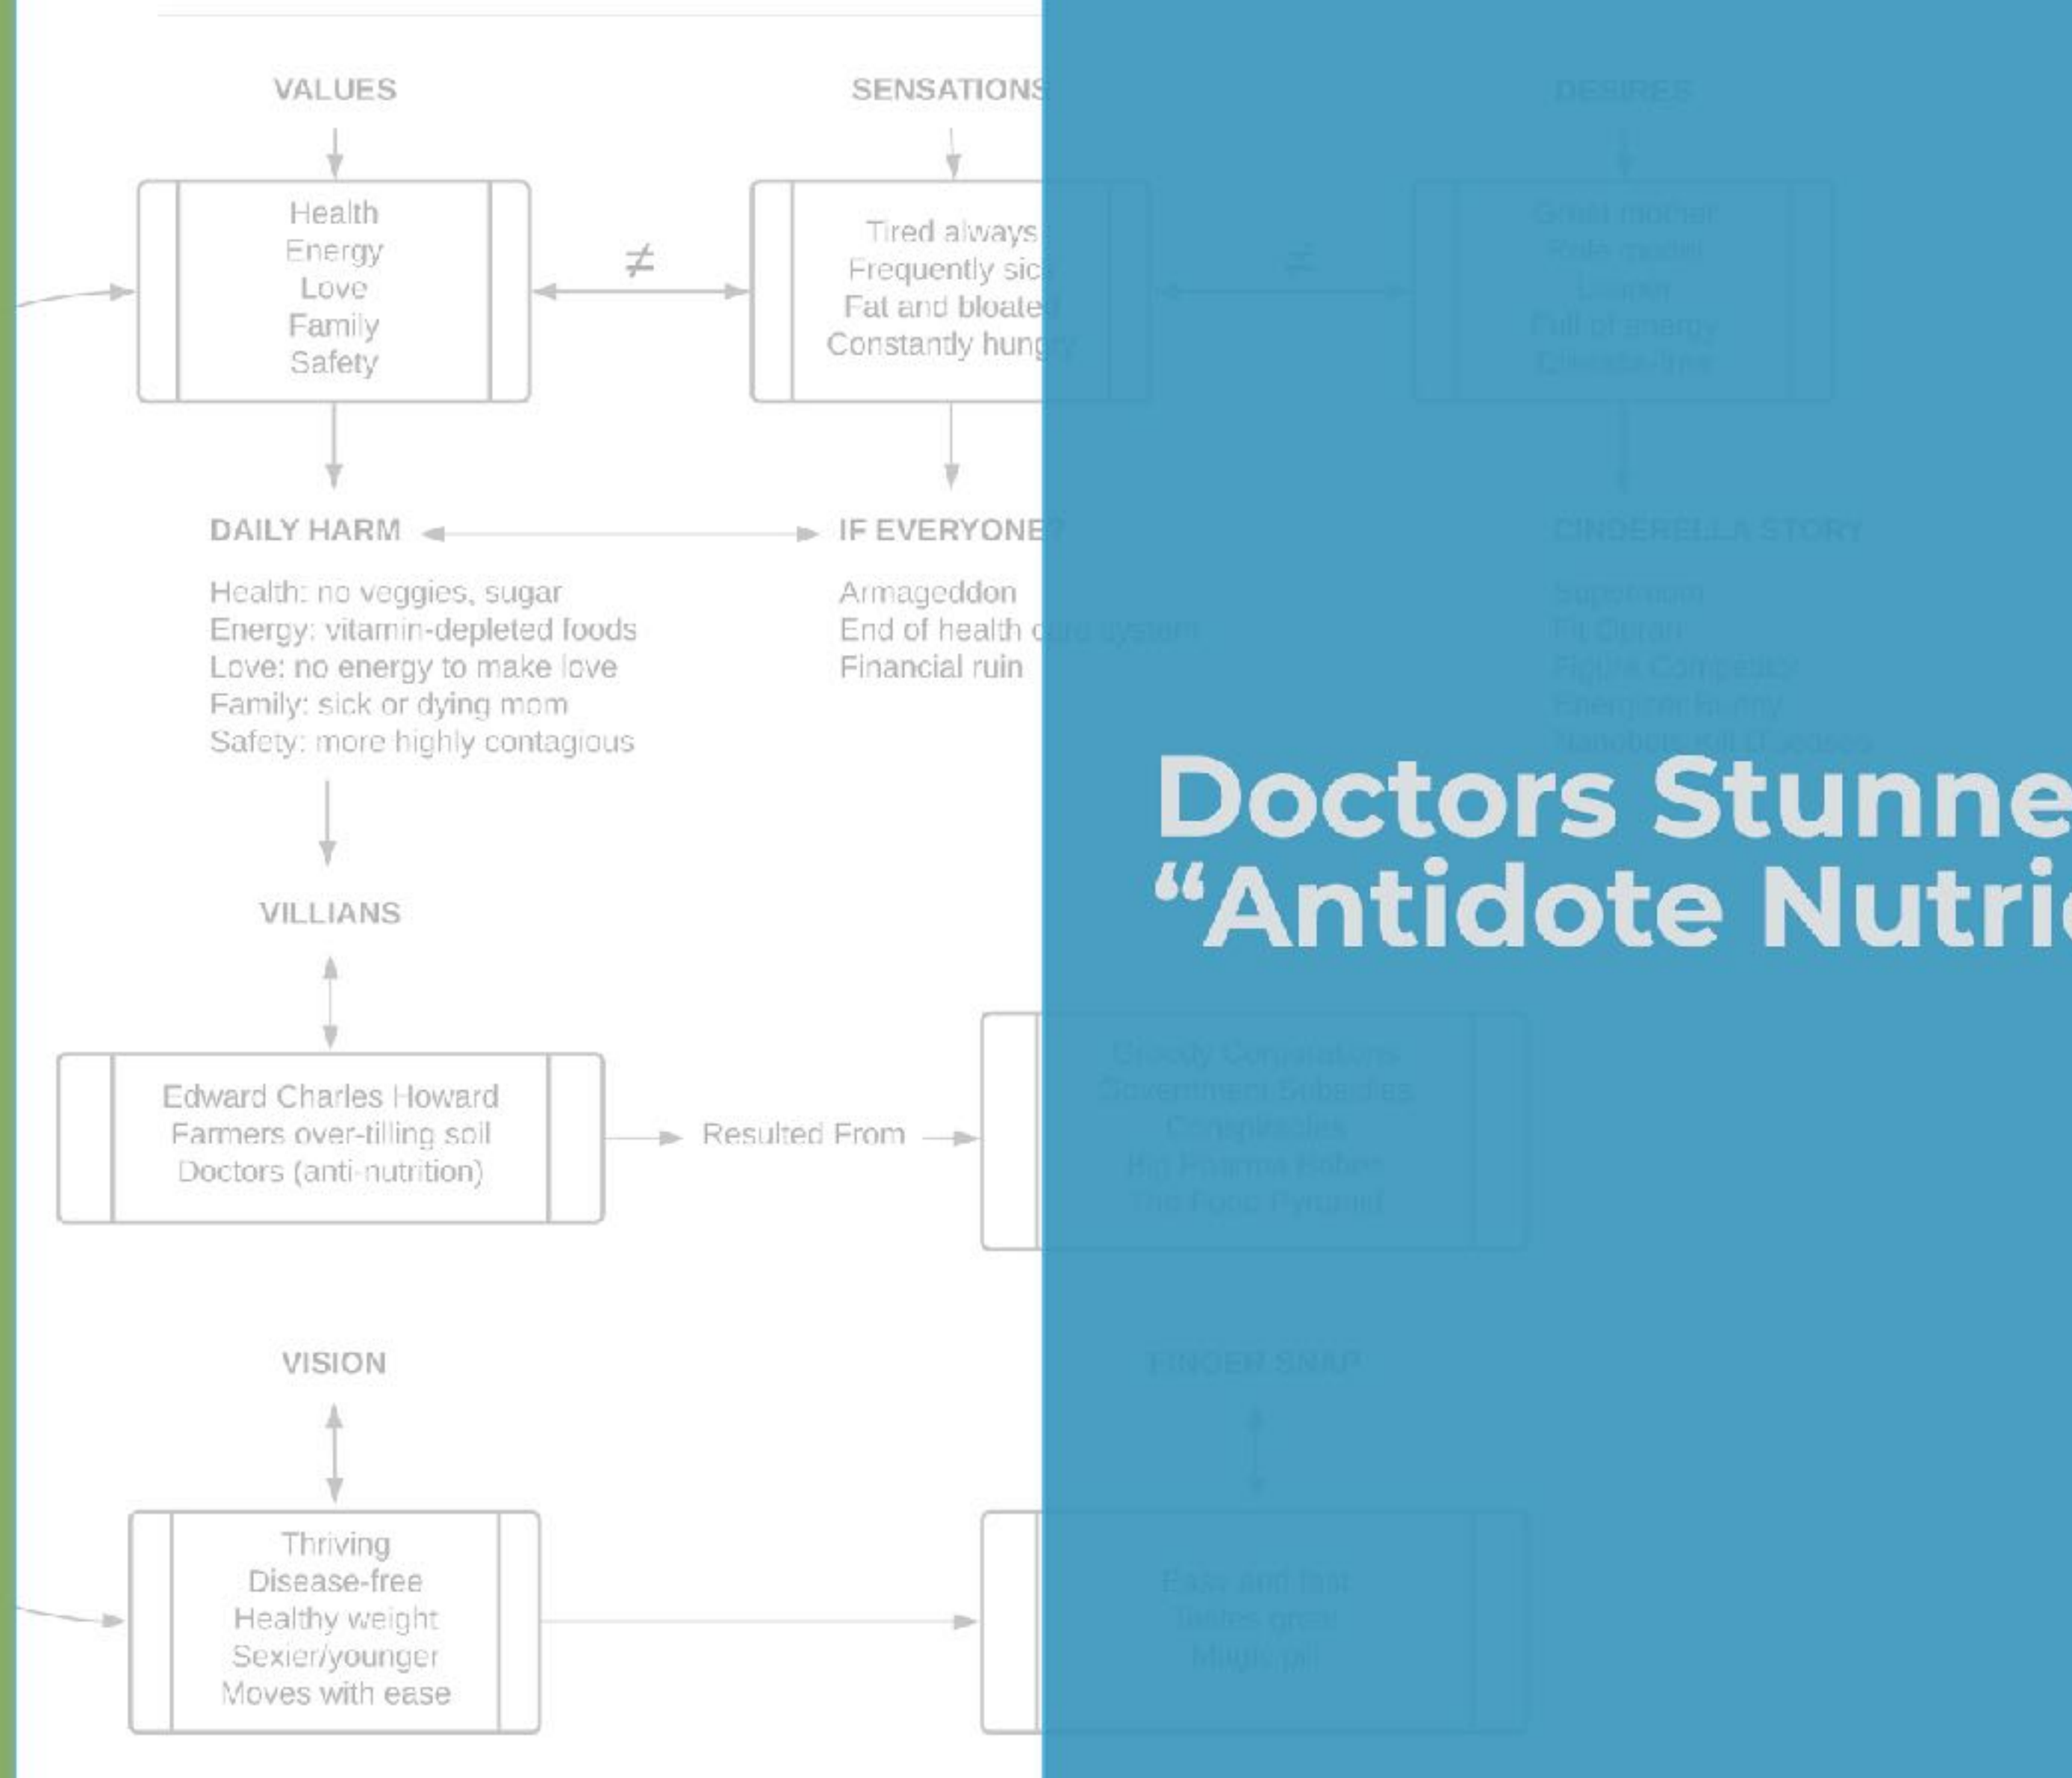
VALUES

Health
Energy
Love
Family
Safety

$\neq$

SENSATIONS

Tired always
Frequently sic
Fat and bloate
Constantly hung

DAILY HARM

Health: no veggies, sugar
Energy: vitamin-depleted foods
Love: no energy to make love
Family: sick or dying mom
Safety: more highly contagious

IF EVERYONE

Armageddon
End of health
Financial ruin

VILLIANS

Edward Charles Howard
Farmers over-tilling soil
Doctors (anti-nutrition)

Resulted From

VISION

Thriving
Disease-free
Healthy weight
Sexier/younger
Moves with ease

Doctors Stunne
“Antidote Nutri